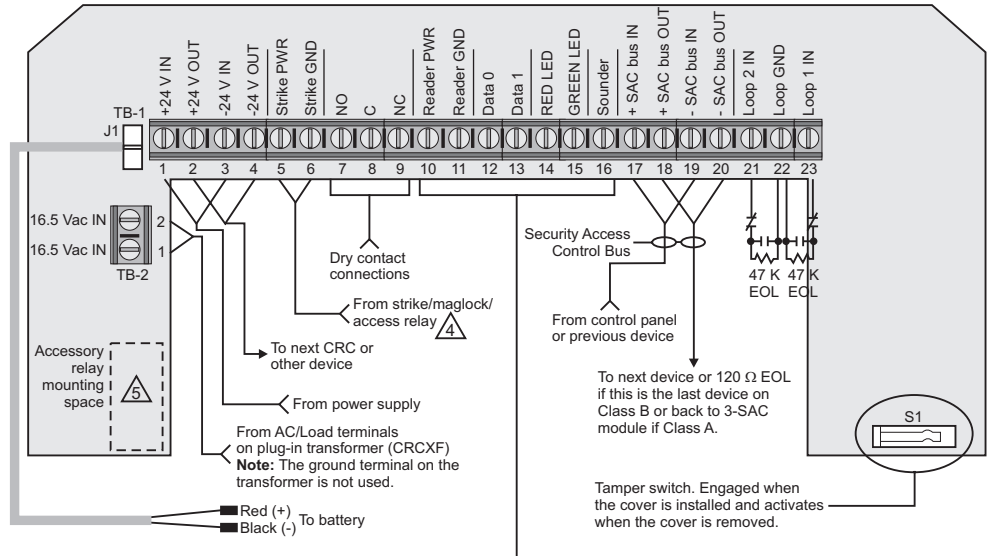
+24 V IN
+24 V OUT
-24 V IN
-24 V OUT
Strike PWR
Strike GND
NO
C
NC
Reader PWR
Reader GND
Data 0
Data 1
RED LED
GREEN LED
Sounder
+ SAC bus IN
+ SAC bus OUT
- SAC bus IN
- SAC bus OUT
Loop 2 IN
Loop GND
Loop 1 IN

TB-1
J1

1 2 3 4 5 6 7 8 9 10 11 12 13 14 15 16 17 18 19 20 21 22 23

16.5 Vac IN 2
16.5 Vac IN 1
TB-2

Dry contact connections

Security Access Control Bus

47 K EOL 47 K EOL

From strike/maglock/ access relay 4

From control panel or previous device

To next CRC or other device

Accessory relay mounting space 5

From power supply

To next device or 120 Ω EOL if this is the last device on Class B or back to 3-SAC module if Class A.

S1

From AC/Load terminals on plug-in transformer (CRCXF)
**Note:** The ground terminal on the transformer is not used.

Tamper switch. Engaged when the cover is installed and activates when the cover is removed.

Red (+)
Black (-) To battery